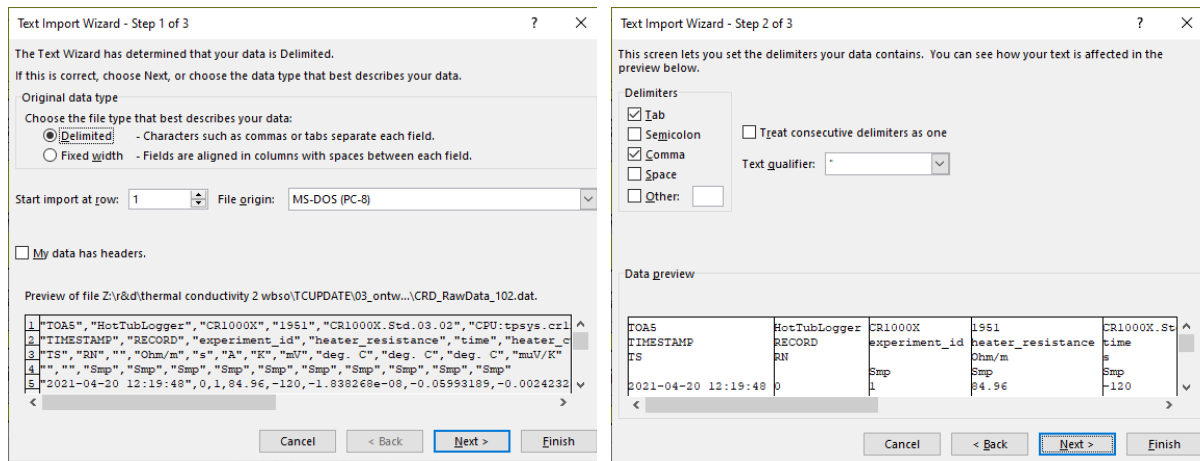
Text Import Wizard - Step 1 of 3
?
X

The Text Wizard has determined that your data is Delimited.

If this is correct, choose Next, or choose the data type that best describes your data.

Original data type

Choose the file type that best describes your data:

Delimited - Characters such as commas or tabs separate each field.

Fixed width - Fields are aligned in columns with spaces between each field.

Start import at row: 1 File origin: MS-DOS (PC-8)

My data has headers.

Preview of file Z:\r&d\thermal conductivity 2 wbso\TCUPDATE\03_ontw...\CRD_RawData_102.dat.

1 "TOA5","HotTubLogger","CR1000X","1951","CR1000X.Std.03.02","CPU:tpsys.crl
2 "TIMESTAMP","RECORD","experiment_id","heater_resistance","time","heater_c
3 "TS","RN","","Ohm/m","s","A","K","mV","deg. C","deg. C","deg. C","muV/K"
4 "","","Smp","Smp","Smp","Smp","Smp","Smp","Smp","Smp","Smp","Smp"
5 "2021-04-20 12:19:48",0,1,84.96,-120,-1.838268e-08,-0.05993189,-0.0024232

Cancel < Back Next > Finish

Text Import Wizard - Step 2 of 3
?
X

This screen lets you set the delimiters your data contains. You can see how your text is affected in the preview below.

Delimiters
Tab
Semicolon
Comma
Space
Other:

Treat consecutive delimiters as one

Text qualifier: "

Data preview

| TOA5 | HotTubLogger | CR1000X | 1951 | CR1000X.St |
|---|---|---|---|---|
| TIMESTAMP | RECORD | experiment_id | heater_resistance | time |
| TS | RN | | Ohm/m | s |
| | | Smp | Smp | Smp |
| 2021-04-20 12:19:48 | 0 | 1 | 84.96 | -120 |

Cancel < Back Next > Finish